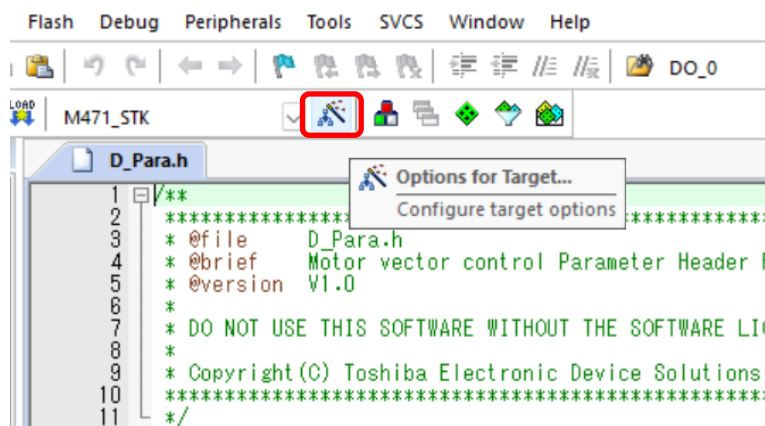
Flash Debug Peripherals Tools SVCS Window Help

DO_0

LOAD M471_STK

D_Para.h

Options for Target...
Configure target options

1 /**
2 ****************** ******************
3 * @file D_Para.h
4 * @brief Motor vector control Parameter Header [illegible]
5 * @version V1.0
6 *
7 * DO NOT USE THIS SOFTWARE WITHOUT THE SOFTWARE LI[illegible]
8 *
9 * Copyright(C) Toshiba Electronic Device Solutions
10 ************************************************************
11 */